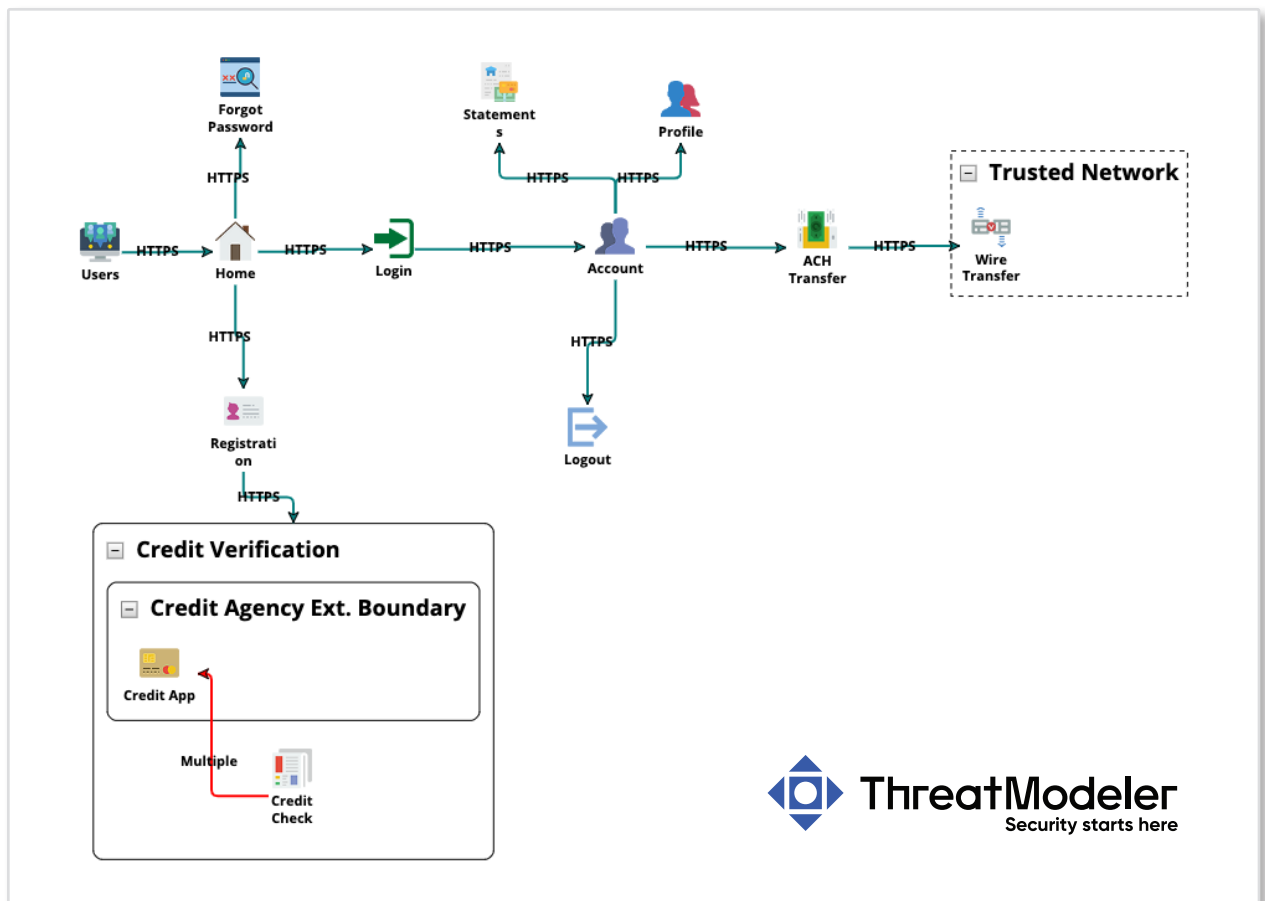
Forgot Password

HTTPS

Statements

Profile

HTTPS HTTPS

Trusted Network

Users HTTPS Home HTTPS Login HTTPS Account HTTPS ACH Transfer HTTPS Wire Transfer

HTTPS

HTTPS

Registration

Logout

HTTPS

Credit Verification

Credit Agency Ext. Boundary

Credit App

Multiple

Credit Check

ThreatModeler
Security starts here